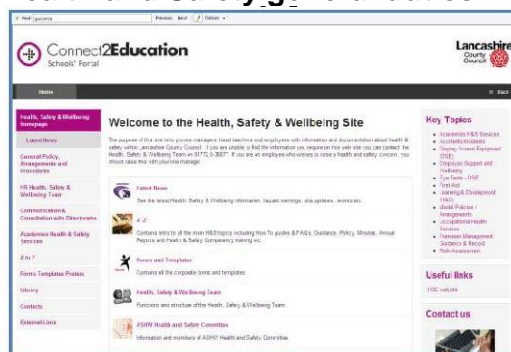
Health and Safety guidance

Find: guidance Previous Next Options

Connect2Education Schools' Portal

Lancashire County Council

Home

Back

Health, Safety & Wellbeing homepage

Latest News

General Policy, Arrangements and Procedures

HR Health, Safety & Wellbeing Team

Communication & Consultation with Directorate

Academies Health & Safety Services

A to Z

Forms Template Portals

Library

Contacts

External Links

Welcome to the Health, Safety & Wellbeing Site

The purpose of this site is to provide managers, head teachers and employees with information and documentation about health & safety within Lancashire County Council. If you are unable to find the information you require on this web site you can contact the Health, Safety & Wellbeing Team on 01772 5-3667. If you are an employee who wishes to raise a health and safety concern, you should raise this with your line manager.

Latest News
See the latest Health, Safety & Wellbeing information, hazard warnings, alerts, updates, revisions.

A-Z
Contains links to all the main H&S topics including How To guides & FAQ's, Guidance, Policy, Minutes, Annual Reports and Health & Safety Competency training etc.

Forms and Templates
Contains all the corporate forms and templates

Health, Safety & Wellbeing Team
Functions and structure of the Health, Safety & Wellbeing Team

ASHW Health and Safety Committee
Information and minutes of ASHW Health and Safety Committee

Key Topics

Academies H&S Services
Accidents/Incidents
Display Screen Equipment (DSE)
Employee Support and Wellbeing
Eye Tests - DSE
First Aid
Learning & Development H&S
Model Policies / Arrangements
Occupational Health Services
Premises Management Guidance & Record
Risk Assessment

Useful links

HSE website

Contact us